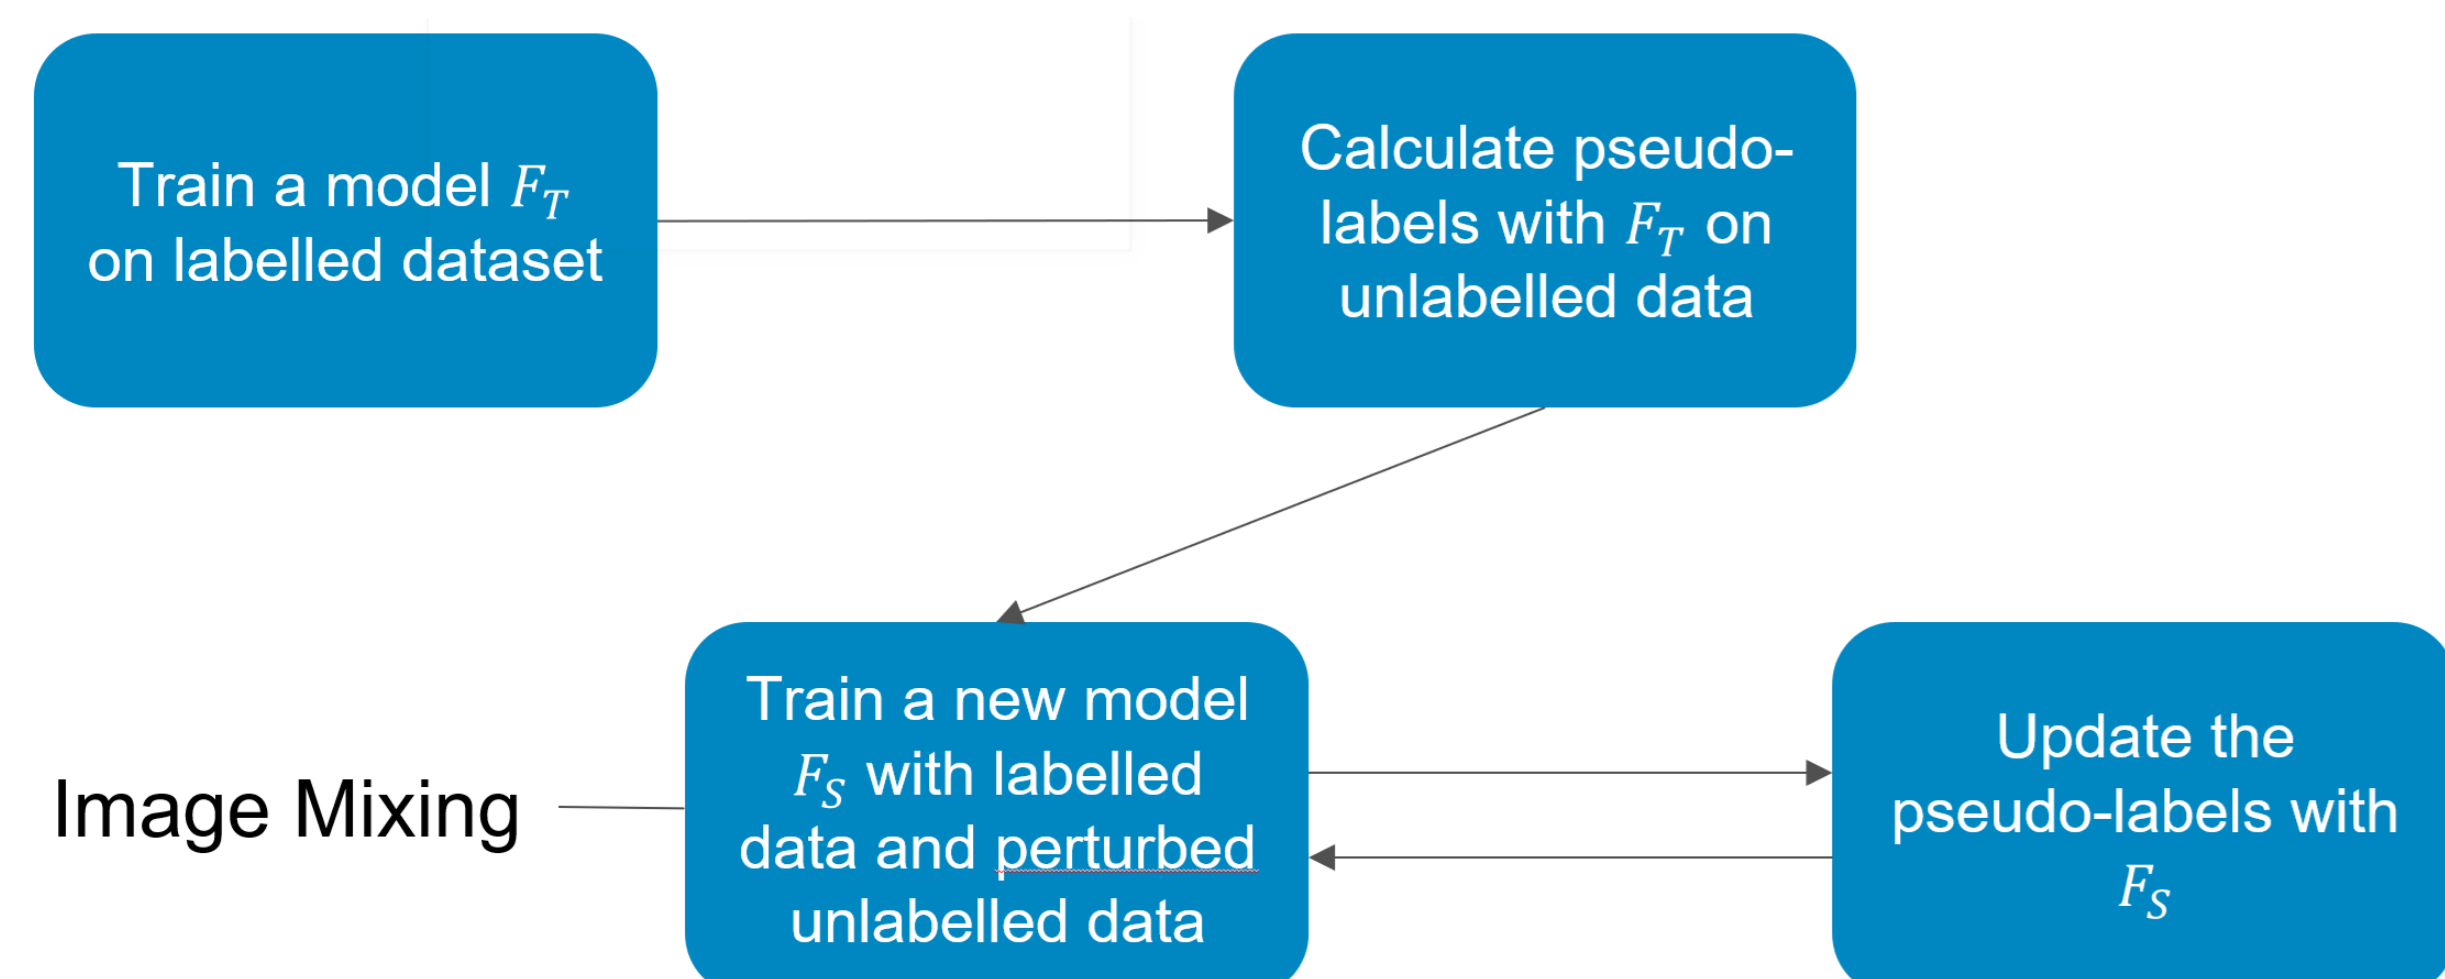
Train a model $F_T$ on labelled dataset

Calculate pseudo-labels with $F_T$ on unlabelled data

Image Mixing

Train a new model $F_S$ with labelled data and perturbed unlabelled data

Update the pseudo-labels with $F_S$